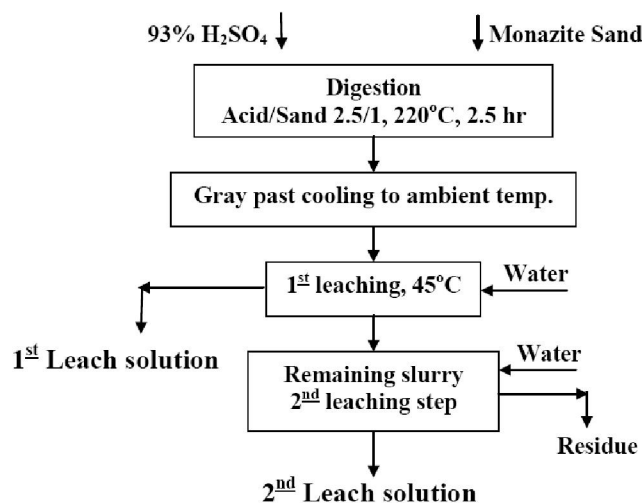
93% $H_2SO_4$

Monazite Sand

Digestion
Acid/Sand 2.5/1, 220°C, 2.5 hr

Gray past cooling to ambient temp.

1st leaching, 45°C

Water

1st Leach solution

Water

Remaining slurry
2nd leaching step

Residue

2nd Leach solution